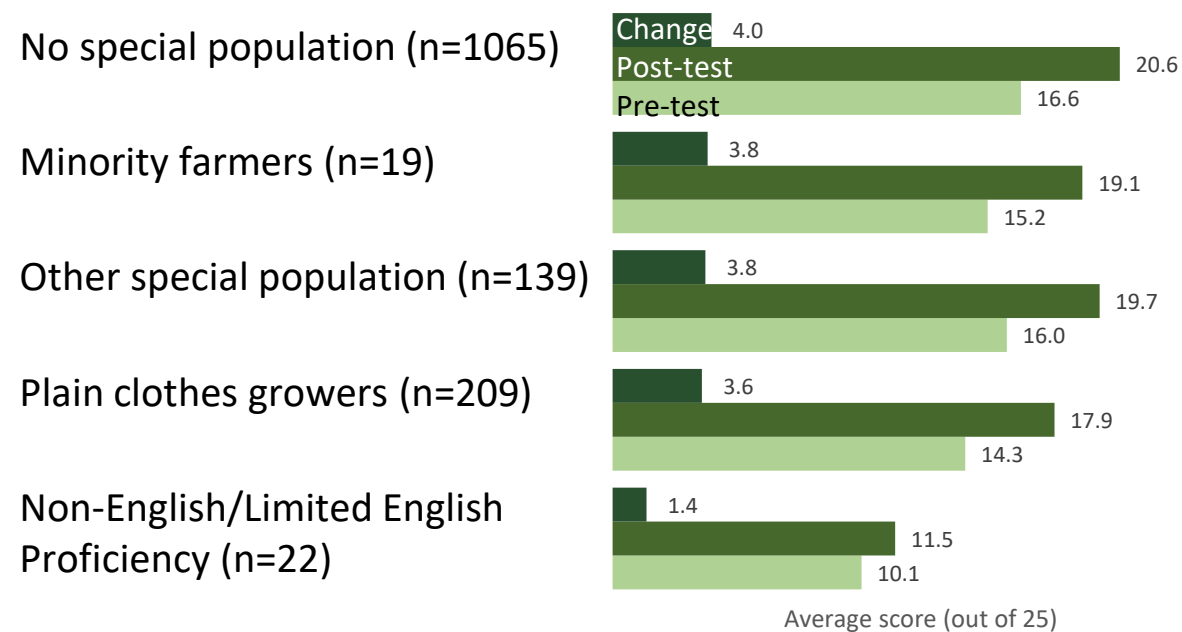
No special population (n=1065)

Change 4.0
Post-test 20.6
Pre-test 16.6

Minority farmers (n=19)

3.8
19.1
15.2

Other special population (n=139)

3.8
19.7
16.0

Plain clothes growers (n=209)

3.6
17.9
14.3

Non-English/Limited English Proficiency (n=22)

1.4
11.5
10.1

Average score (out of 25)